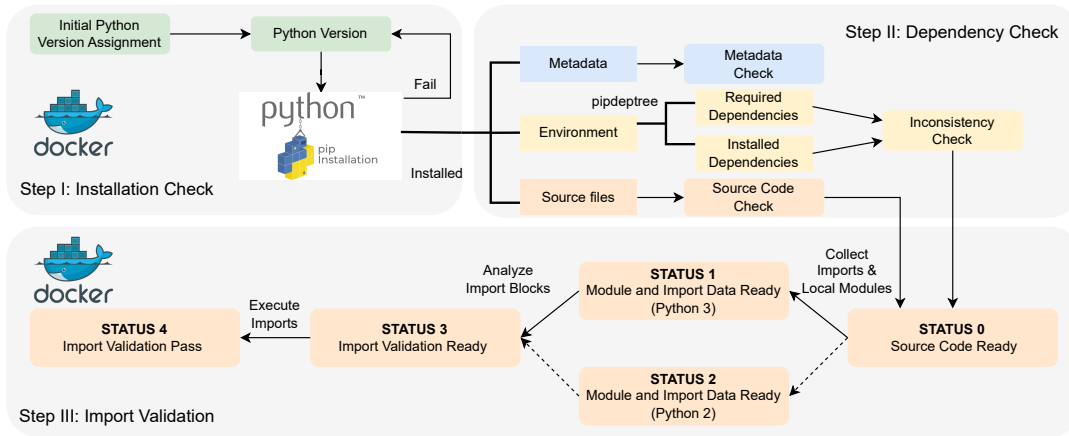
Initial Python Version Assignment

Python Version

Fail

python™

pip Installation

docker

Installed

Step I: Installation Check

Step II: Dependency Check

Metadata

Metadata Check

pipdeptree

Environment

Required Dependencies

Installed Dependencies

Inconsistency Check

Source files

Source Code Check

docker

Analyze Import Blocks

STATUS 1
Module and Import Data Ready
(Python 3)

Collect Imports & Local Modules

Execute Imports

STATUS 4
Import Validation Pass

STATUS 3
Import Validation Ready

STATUS 0
Source Code Ready

STATUS 2
Module and Import Data Ready
(Python 2)

Step III: Import Validation